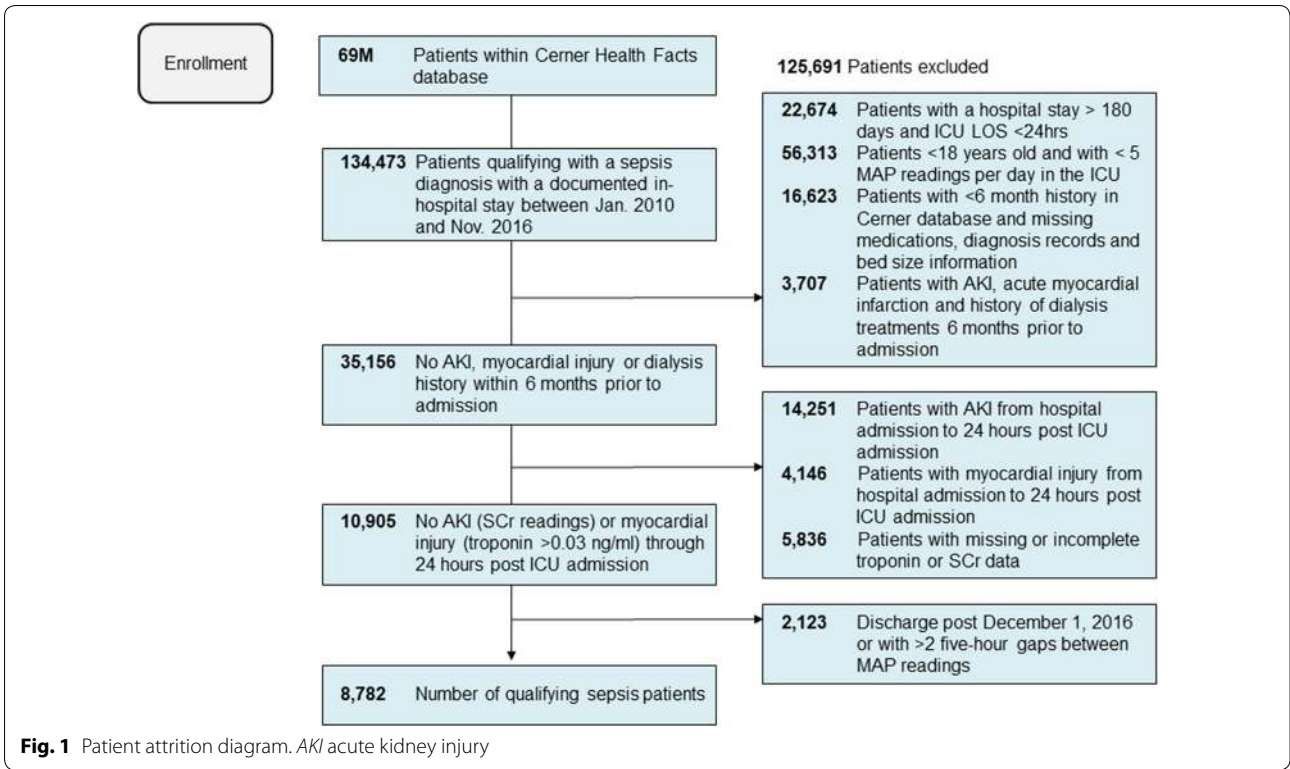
Enrollment

69M Patients within Cerner Health Facts database

125,691 Patients excluded

22,674 Patients with a hospital stay > 180 days and ICU LOS <24hrs
56,313 Patients <18 years old and with < 5 MAP readings per day in the ICU
16,623 Patients with <6 month history in Cerner database and missing medications, diagnosis records and bed size information
3,707 Patients with AKI, acute myocardial infarction and history of dialysis treatments 6 months prior to admission

134,473 Patients qualifying with a sepsis diagnosis with a documented in-hospital stay between Jan. 2010 and Nov. 2016

35,156 No AKI, myocardial injury or dialysis history within 6 months prior to admission

14,251 Patients with AKI from hospital admission to 24 hours post ICU admission
4,146 Patients with myocardial injury from hospital admission to 24 hours post ICU admission
5,836 Patients with missing or incomplete troponin or SCr data

10,905 No AKI (SCr readings) or myocardial injury (troponin >0.03 ng/ml) through 24 hours post ICU admission

2,123 Discharge post December 1, 2016 or with >2 five-hour gaps between MAP readings

8,782 Number of qualifying sepsis patients

Fig. 1 Patient attrition diagram. AKI acute kidney injury